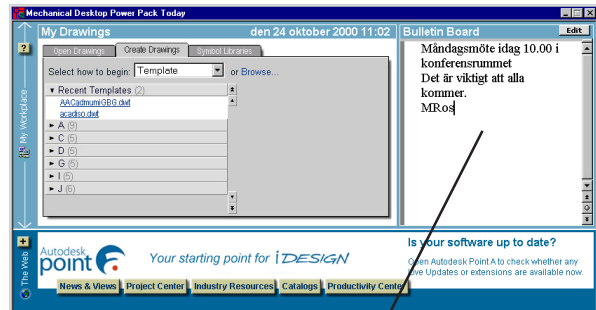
Mechanical Desktop Power Pack Today

My Workplace

My Drawings

den 24 oktober 2000 11:02

Open Drawings | Create Drawings | Symbol Libraries

Select how to begin: Template or Browse...

Recent Templates (2)
AACadmumiGBG.dwt
acadiso.dwt
A (9)
C (5)
D (5)
G (5)
I (5)
J (6)

Bulletin Board

Edit

Måndagsmöte idag 10.00 i konferensrummet
Det är viktigt att alla kommer.
MRos

The Web

Autodesk point A

Your starting point for i DESIGN

Is your software up to date?

Open Autodesk Point A to check whether any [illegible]ive Updates or extensions are available now.

News & Views | Project Center | Industry Resources | Catalogs | Productivity Cente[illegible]